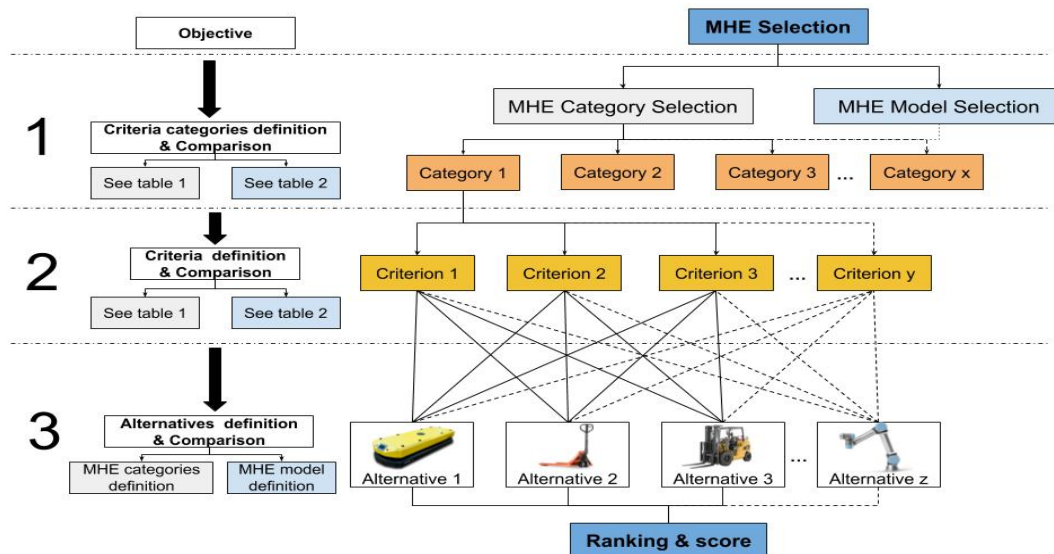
Objective

MHE Selection

1

Criteria categories definition & Comparison

See table 1

See table 2

MHE Category Selection

MHE Model Selection

Category 1

Category 2

Category 3

...

Category x

2

Criteria definition & Comparison

See table 1

See table 2

Criterion 1

Criterion 2

Criterion 3

...

Criterion y

3

Alternatives definition & Comparison

MHE categories definition

MHE model definition

Alternative 1

Alternative 2

Alternative 3

...

Alternative z

Ranking & score